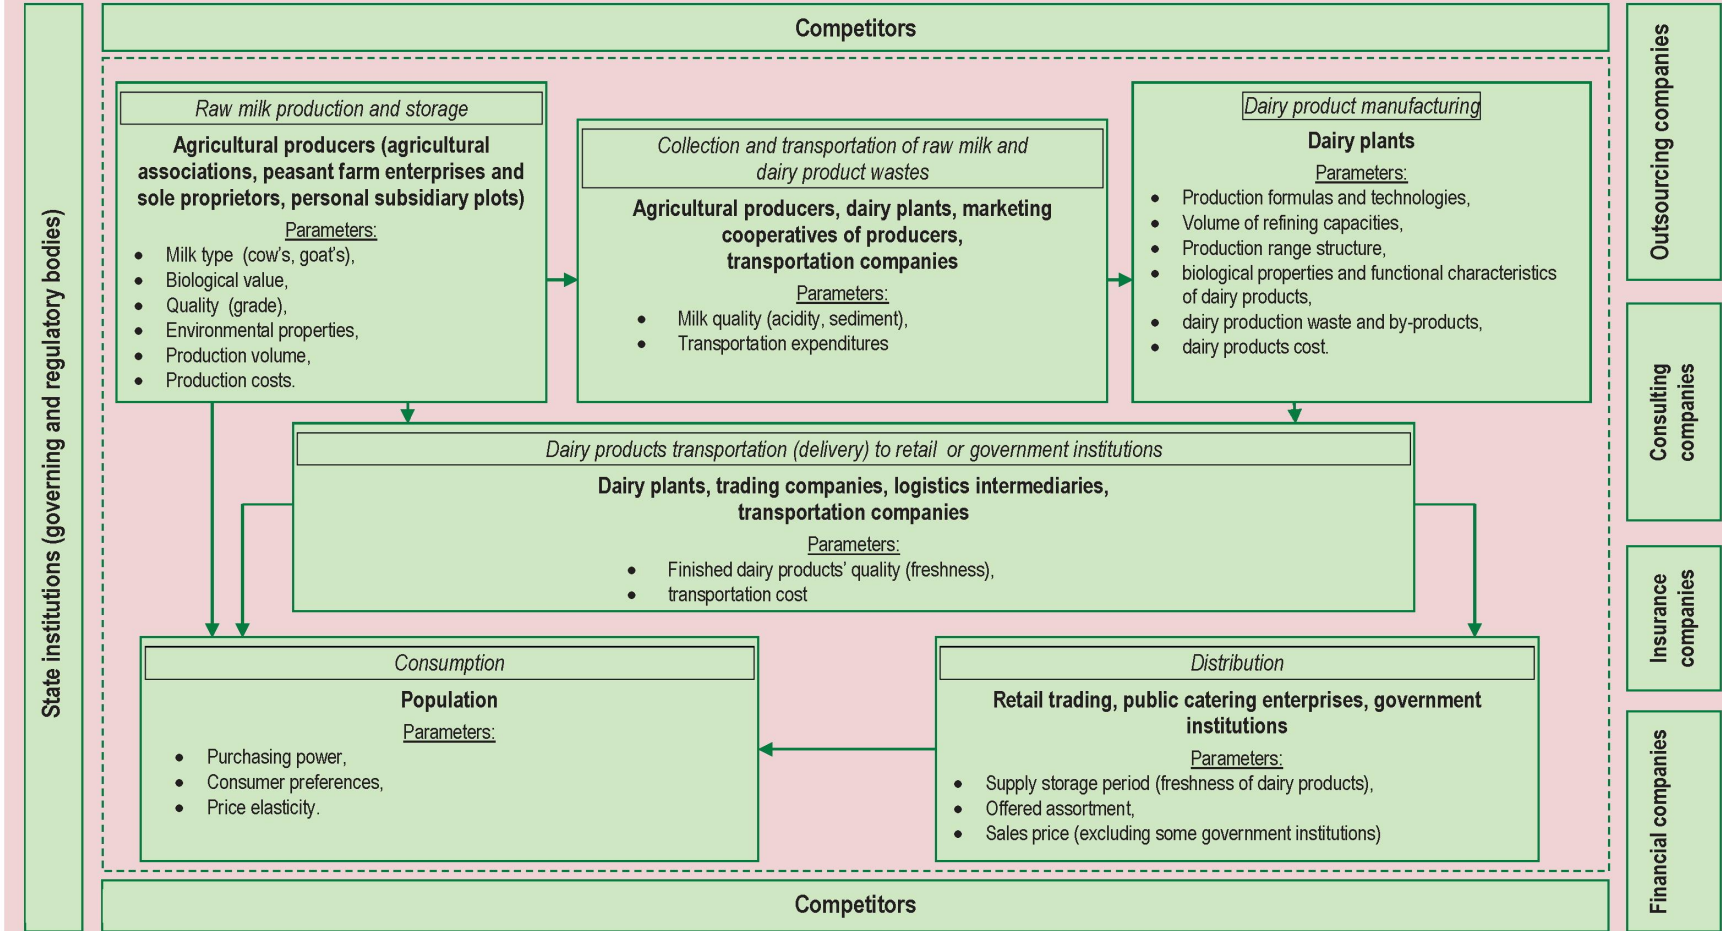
State institutions (governing and regulatory bodies)

Competitors

Raw milk production and storage

Agricultural producers (agricultural associations, peasant farm enterprises and sole proprietors, personal subsidiary plots)

Parameters:
- Milk type (cow's, goat's),
- Biological value,
- Quality (grade),
- Environmental properties,
- Production volume,
- Production costs.

Collection and transportation of raw milk and dairy product wastes

Agricultural producers, dairy plants, marketing cooperatives of producers, transportation companies

Parameters:
- Milk quality (acidity, sediment),
- Transportation expenditures

Dairy product manufacturing

Dairy plants

Parameters:
- Production formulas and technologies,
- Volume of refining capacities,
- Production range structure,
- biological properties and functional characteristics of dairy products,
- dairy production waste and by-products,
- dairy products cost.

Dairy products transportation (delivery) to retail or government institutions

Dairy plants, trading companies, logistics intermediaries, transportation companies

Parameters:
- Finished dairy products' quality (freshness),
- transportation cost

Consumption

Population

Parameters:
- Purchasing power,
- Consumer preferences,
- Price elasticity.

Distribution

Retail trading, public catering enterprises, government institutions

Parameters:
- Supply storage period (freshness of dairy products),
- Offered assortment,
- Sales price (excluding some government institutions)

Competitors

Outsourcing companies

Consulting companies

Insurance companies

Financial companies